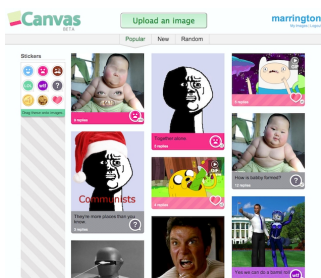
Canvas BETA

Upload an image

marrington

Popular New Random

Stickers

Drag these onto images

0 replies

Together alone

4 replies

Communists

They're more pissed than you know.

5 replies

How is babby formed?

13 replies

You we can do a better mi

0 replies